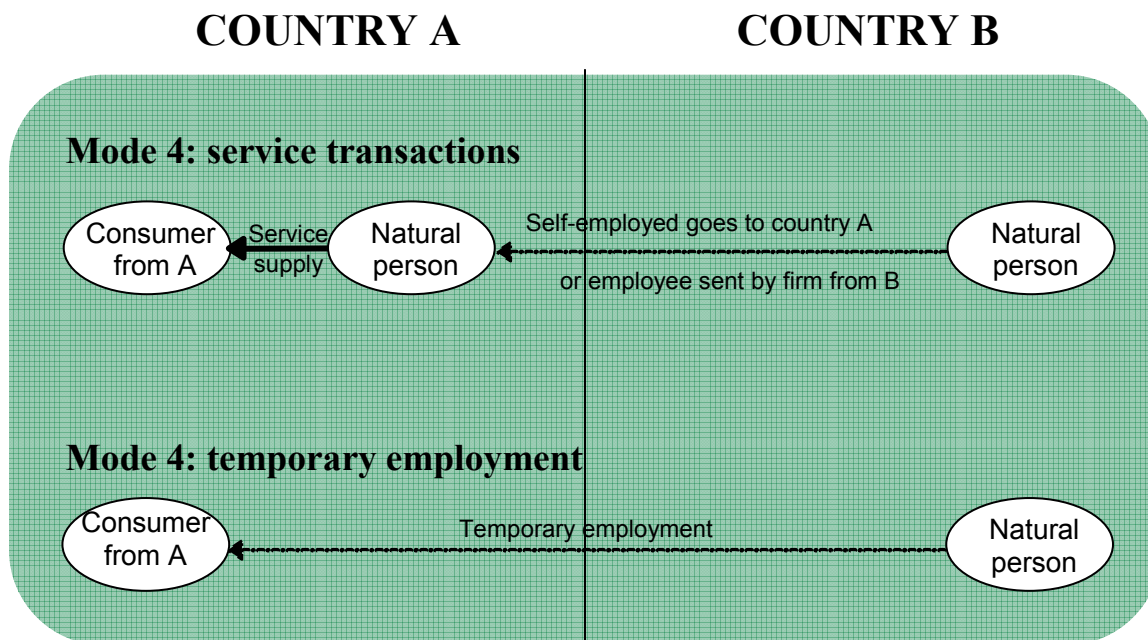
COUNTRY A

COUNTRY B

Mode 4: service transactions

Consumer from A

Service supply

Natural person

Self-employed goes to country A

or employee sent by firm from B

Natural person

Mode 4: temporary employment

Consumer from A

Temporary employment

Natural person